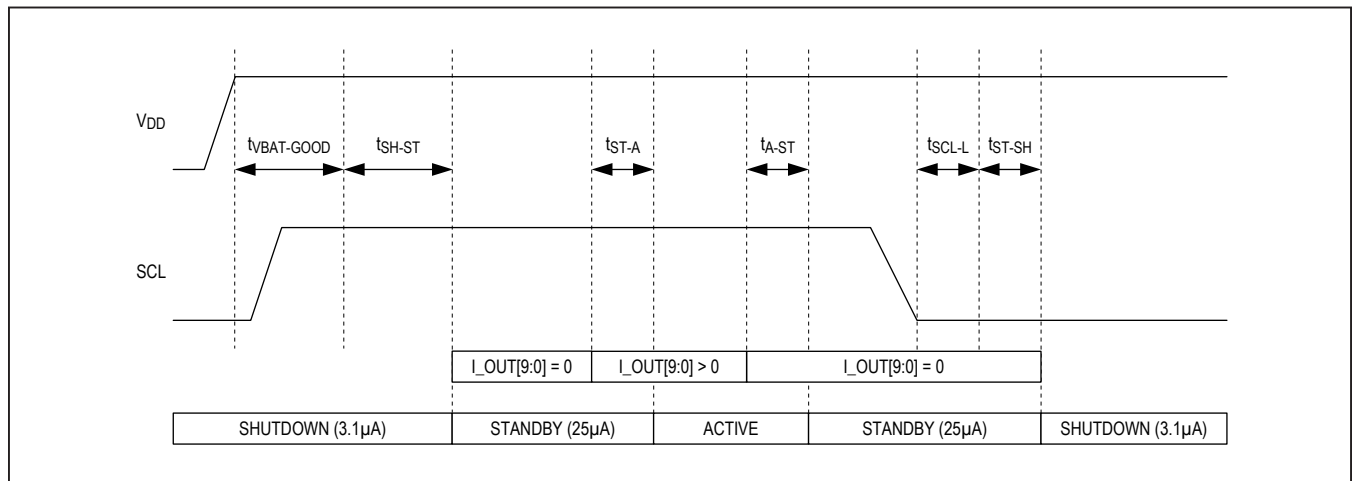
$V_{DD}$

$t_{VBAT-GOOD}$ $t_{SH-ST}$ $t_{ST-A}$ $t_{A-ST}$ $t_{SCL-L}$ $t_{ST-SH}$

SCL

| I_OUT[9:0] = 0 | I_OUT[9:0] > 0 | I_OUT[9:0] = 0 |
|---|---|---|

| SHUTDOWN (3.1µA) | STANDBY (25µA) | ACTIVE | STANDBY (25µA) | SHUTDOWN (3.1µA) |
|---|---|---|---|---|